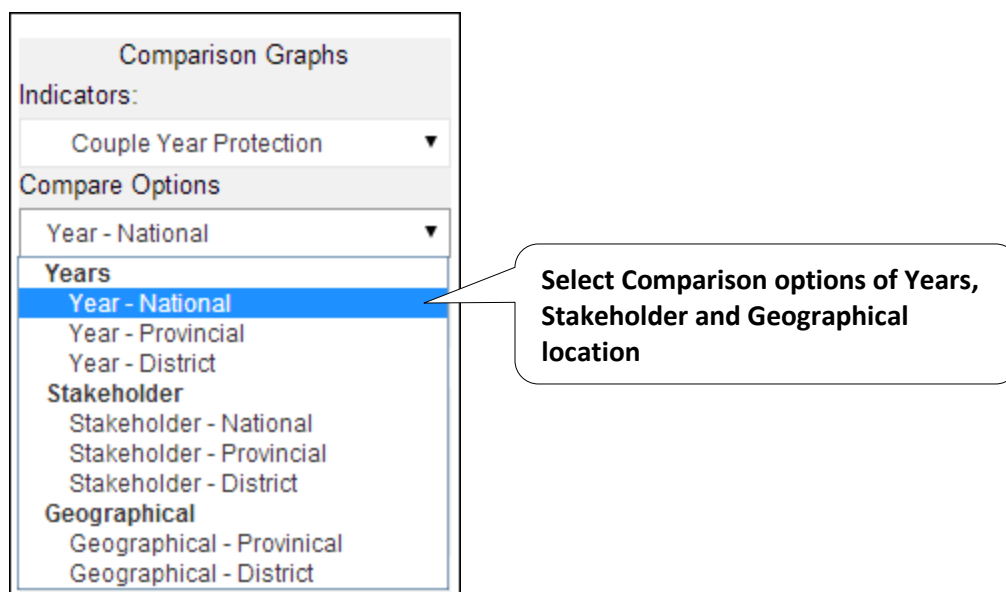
Comparison Graphs
Indicators:
Couple Year Protection ▼
Compare Options
Year - National ▼
Years
Year - National
Year - Provincial
Year - District
Stakeholder
Stakeholder - National
Stakeholder - Provincial
Stakeholder - District
Geographical
Geographical - Provinical
Geographical - District

Select Comparison options of Years, Stakeholder and Geographical location